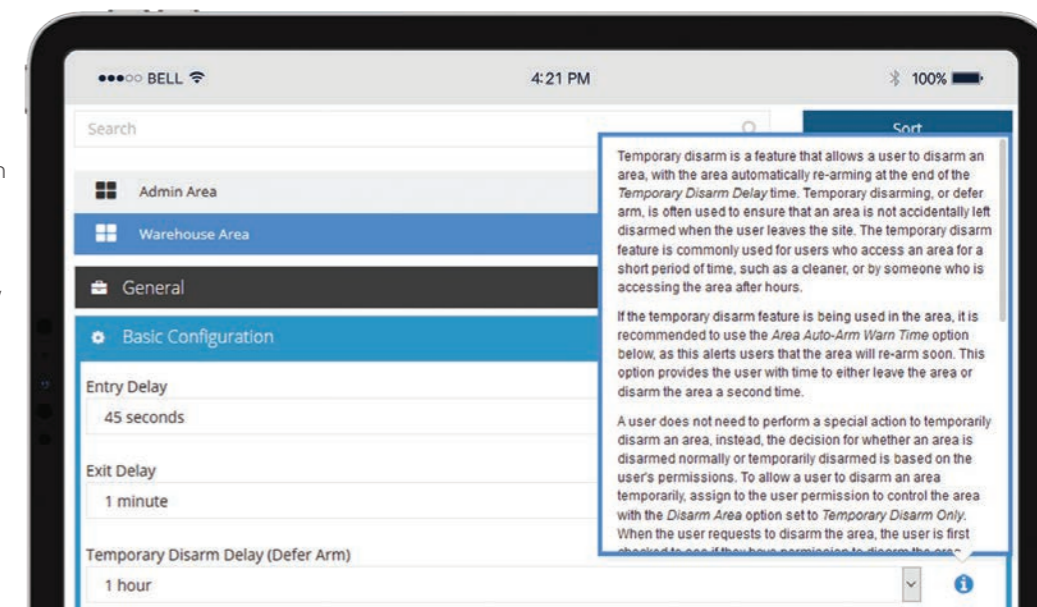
●●●○○ BELL 4:21 PM 100%

Search

Sort

Admin Area

Warehouse Area

General

Basic Configuration

Entry Delay

45 seconds

Exit Delay

1 minute

Temporary Disarm Delay (Defer Arm)

1 hour

Temporary disarm is a feature that allows a user to disarm an area, with the area automatically re-arming at the end of the *Temporary Disarm Delay* time. Temporary disarming, or defer arm, is often used to ensure that an area is not accidentally left disarmed when the user leaves the site. The temporary disarm feature is commonly used for users who access an area for a short period of time, such as a cleaner, or by someone who is accessing the area after hours.

If the temporary disarm feature is being used in the area, it is recommended to use the *Area Auto-Arm Warn Time* option below, as this alerts users that the area will re-arm soon. This option provides the user with time to either leave the area or disarm the area a second time.

A user does not need to perform a special action to temporarily disarm an area, instead, the decision for whether an area is disarmed normally or temporarily disarmed is based on the user's permissions. To allow a user to disarm an area temporarily, assign to the user permission to control the area with the *Disarm Area* option set to *Temporary Disarm Only*. When the user requests to disarm the area, the user is first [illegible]